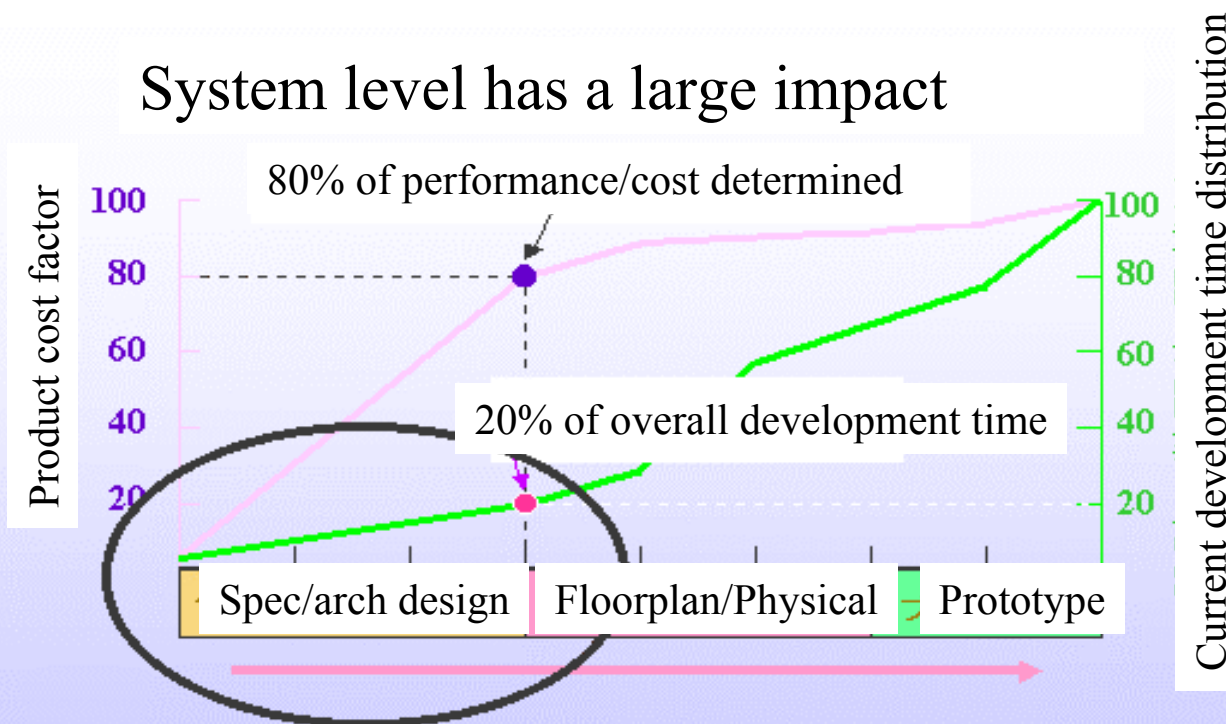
System level has a large impact

Product cost factor

100
80
60
40
20

80% of performance/cost determined

20% of overall development time

100
80
60
40
20

Current development time distribution

Spec/arch design
Floorplan/Physical
Prototype